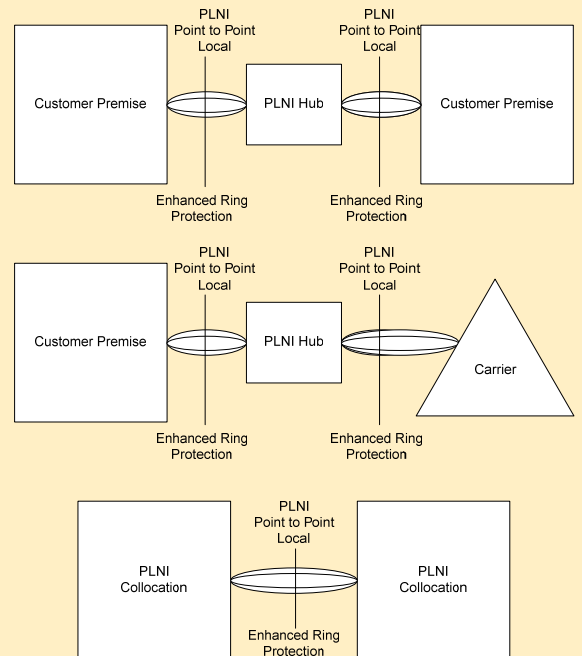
PLNI
Point to Point
Local

PLNI
Point to Point
Local

Customer Premise

PLNI Hub

Customer Premise

Enhanced Ring
Protection

Enhanced Ring
Protection

PLNI
Point to Point
Local

PLNI
Point to Point
Local

Customer Premise

PLNI Hub

Carrier

Enhanced Ring
Protection

Enhanced Ring
Protection

PLNI
Point to Point
Local

PLNI
Collocation

PLNI
Collocation

Enhanced Ring
Protection